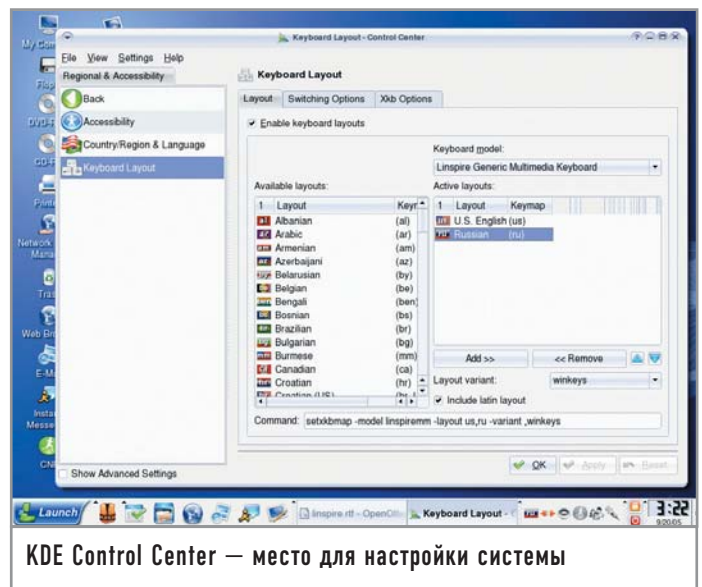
My Com
Keyboard Layout - Control Center
File View Settings Help
Regional & Accessibility
Back
Accessibility
Country/Region & Language
Keyboard Layout
Keyboard Layout
Layout Switching Options Xkb Options
Enable keyboard layouts
Keyboard model:
Linspire Generic Multimedia Keyboard
Available layouts:
Active layouts:

| 1 | Layout | Keym |
|---|---|---|
| | Albanian | (al) |
| | Arabic | (ar) |
| | Armenian | (am) |
| | Azerbaijani | (az) |
| | Belarusian | (by) |
| | Belgian | (be) |
| | Bengali | (ben) |
| | Bosnian | (bs) |
| | Brazilian | (br) |
| | Bulgarian | (bg) |
| | Burmese | (mm) |
| | Canadian | (ca) |
| | Croatian | (hr) |
| | Croatian (US) | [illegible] |

| 1 | Layout | Keymap |
|---|---|---|
| | U.S. English | (us) |
| | Russian | (ru) |

Add >>
<< Remove
Layout variant:
winkeys
Include latin layout
Command: setxkbmap -model linspiremm -layout us,ru -variant ,winkeys
Show Advanced Settings
OK Apply Reset
Launch
linspire.rtf - OpenOff...
Keyboard Layout - C...
3:22
9/20/05
KDE Control Center — место для настройки системы